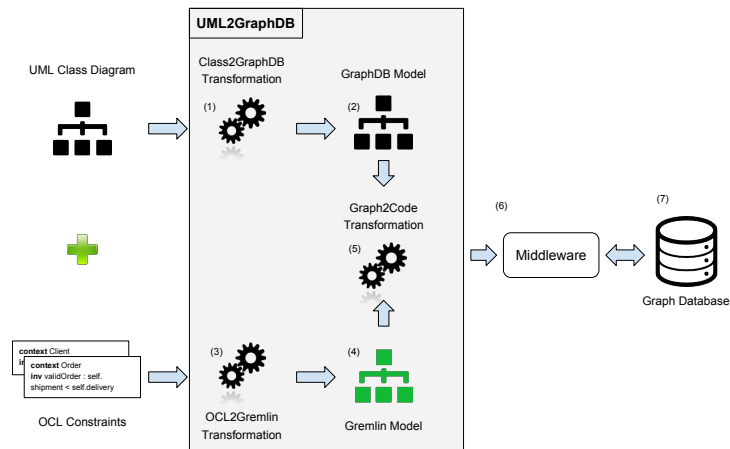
UML2GraphDB

UML Class Diagram

Class2GraphDB Transformation

GraphDB Model

(1)

(2)

Graph2Code Transformation

(5)

(6)

(7)

Middleware

Graph Database

context Client
in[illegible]

context Order
inv validOrder : self.
shipment < self.delivery

OCL Constraints

(3)

(4)

OCL2Gremlin Transformation

Gremlin Model